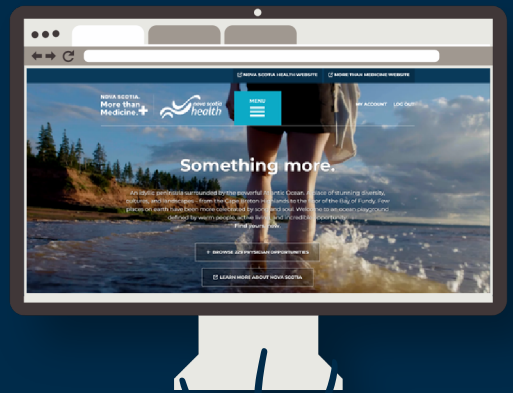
NOVA SCOTIA HEALTH WEBSITE

MORE THAN MEDICINE WEBSITE

NOVA SCOTIA
More than Medicine.+

nova scotia health

MENU

MY ACCOUNT

LOG OUT

Something more.

An idyllic peninsula surrounded by the powerful Atlantic Ocean. A place of stunning diversity, cultures, and landscapes - from the Cape Breton Highlands to the floor of the Bay of Fundy. Few places on earth have been more celebrated by song and soul. Welcome to an ocean playground defined by warm people, active living, and incredible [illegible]
Find yours now.

BROWSE ALL PHYSICIAN OPPORTUNITIES

LEARN MORE ABOUT NOVA SCOTIA